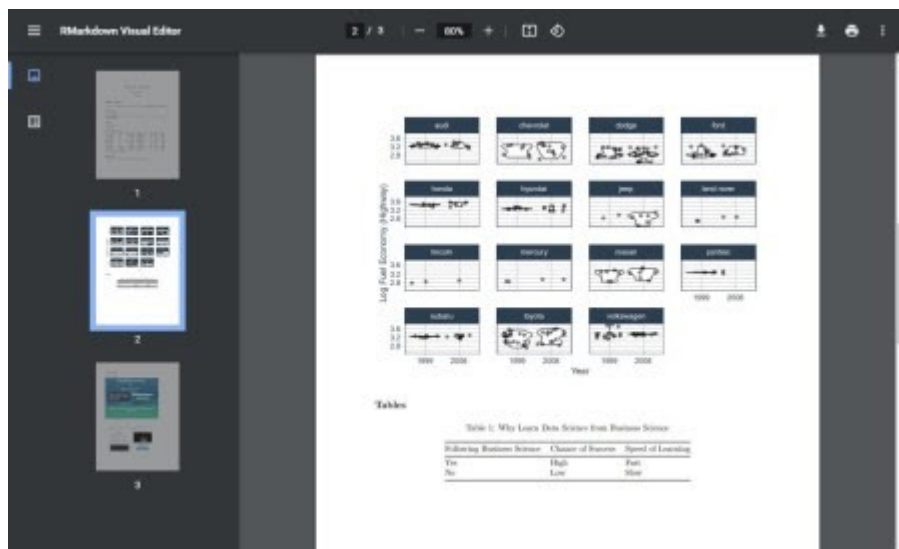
RMarkdown Visual Editor

2 / 3 — 80% +

1

2

3

audi

chevrolet

dodge

ford

honda

hyundai

jeep

land rover

lincoln

mercury

nissan

pontiac

subaru

toyota

volkswagen

3.6
3.2
2.8

Log Fuel Economy (Highway)

1999 2008

Year

Tables

Table 1: Why Learn Data Science from Business Science

| Following Business Science | Chance of Success | Speed of Learning |
|---|---|---|
| Yes | High | Fast |
| No | Low | Slow |